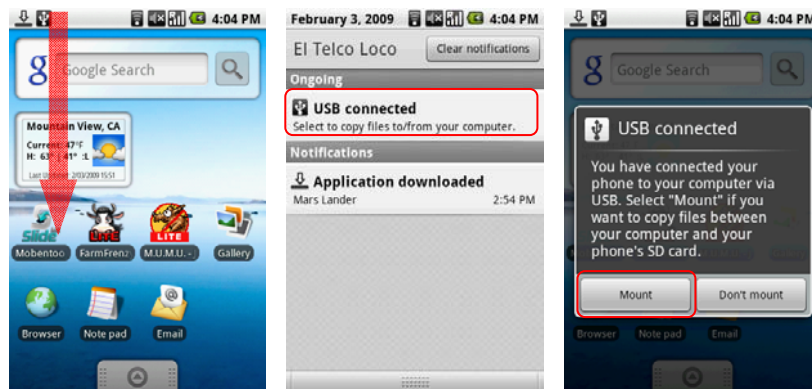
4:04 PM

Google Search

Mountain View, CA
Current: 47°F
H: 63° L: 41°
Last updated: 2/03/2009 15:51

Slide
Mobentoo

FarmFrenz

LITE
M.U.M.U.

Gallery

Browser

Note pad

Email

February 3, 2009 4:04 PM

El Telco Loco

Clear notifications

Ongoing

USB connected
Select to copy files to/from your computer.

Notifications

Application downloaded
Mars Lander 2:54 PM

4:04 PM

Google Search

USB connected

You have connected your phone to your computer via USB. Select "Mount" if you want to copy files between your computer and your phone's SD card.

Mount

Don't mount

Browser

Note pad

Email